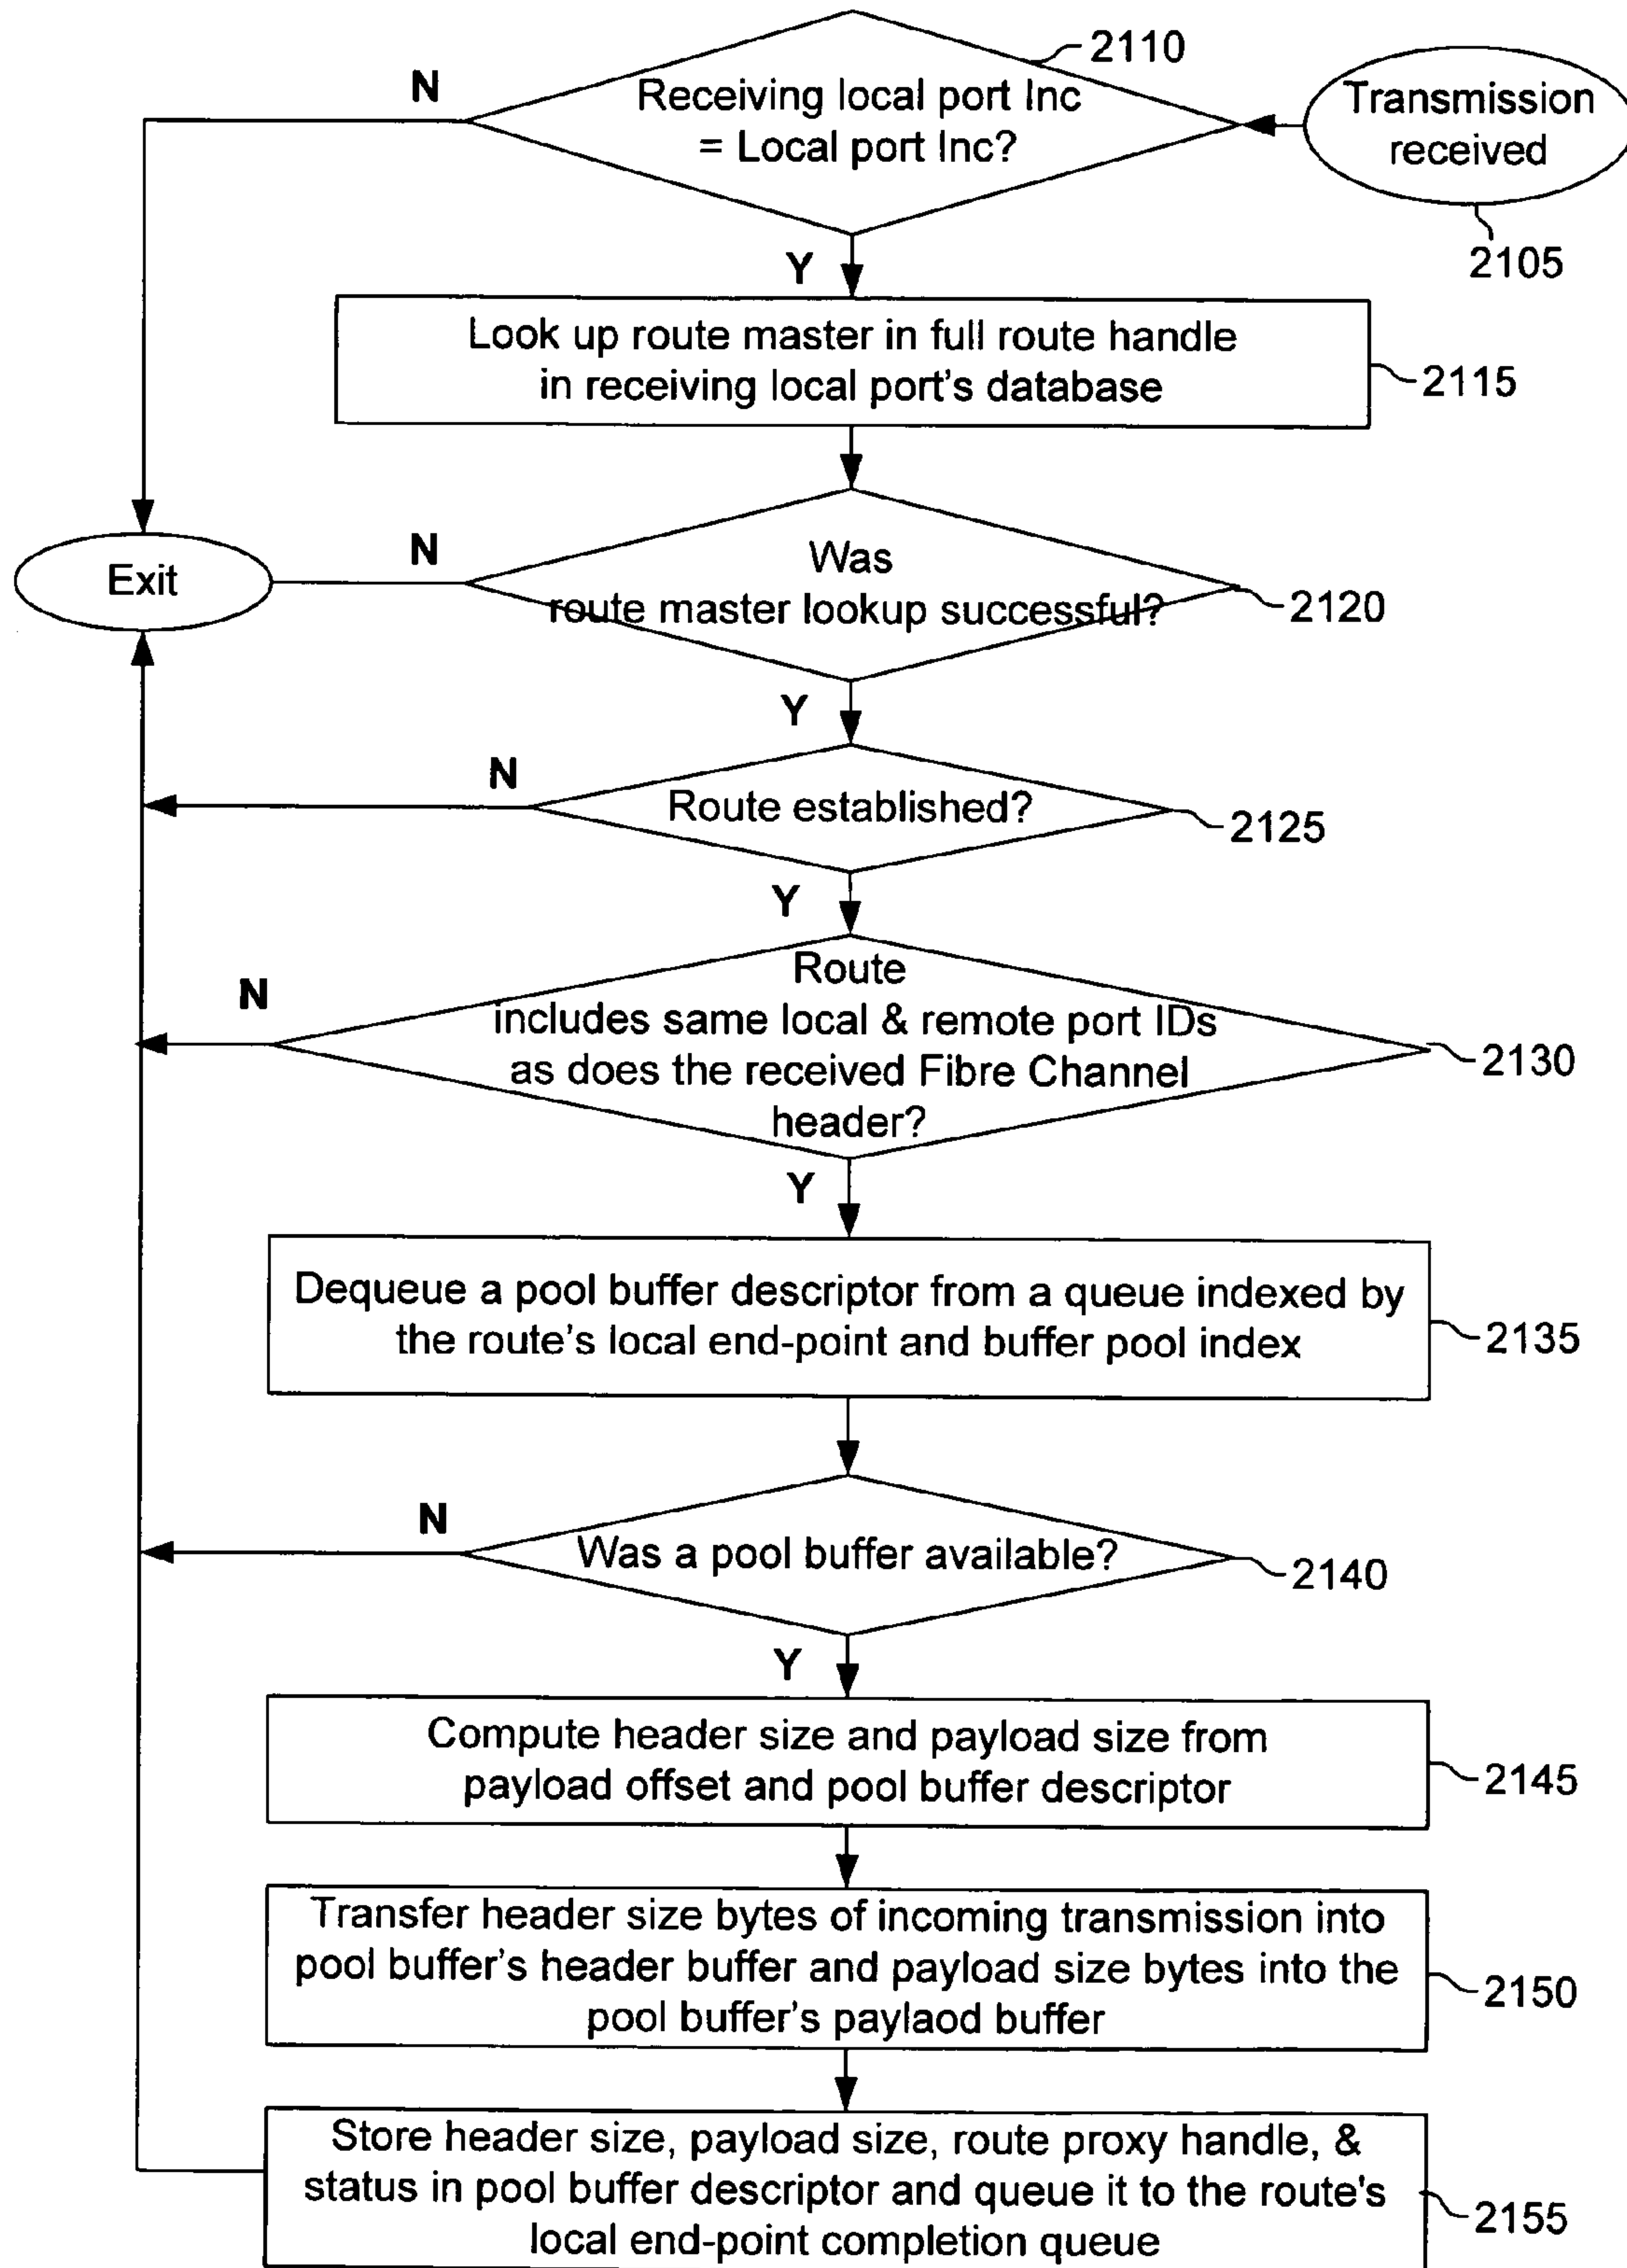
2110

N

Receiving local port Inc = Local port Inc?

Transmission received

2105

Y

Look up route master in full route handle in receiving local port's database

2115

Exit

N

Was route master lookup successful?

2120

Y

N

Route established?

2125

Y

N

Route includes same local & remote port IDs as does the received Fibre Channel header?

2130

Y

Dequeue a pool buffer descriptor from a queue indexed by the route's local end-point and buffer pool index

2135

N

Was a pool buffer available?

2140

Y

Compute header size and payload size from payload offset and pool buffer descriptor

2145

Transfer header size bytes of incoming transmission into pool buffer's header buffer and payload size bytes into the pool buffer's paylaod buffer

2150

Store header size, payload size, route proxy handle, & status in pool buffer descriptor and queue it to the route's local end-point completion queue

2155